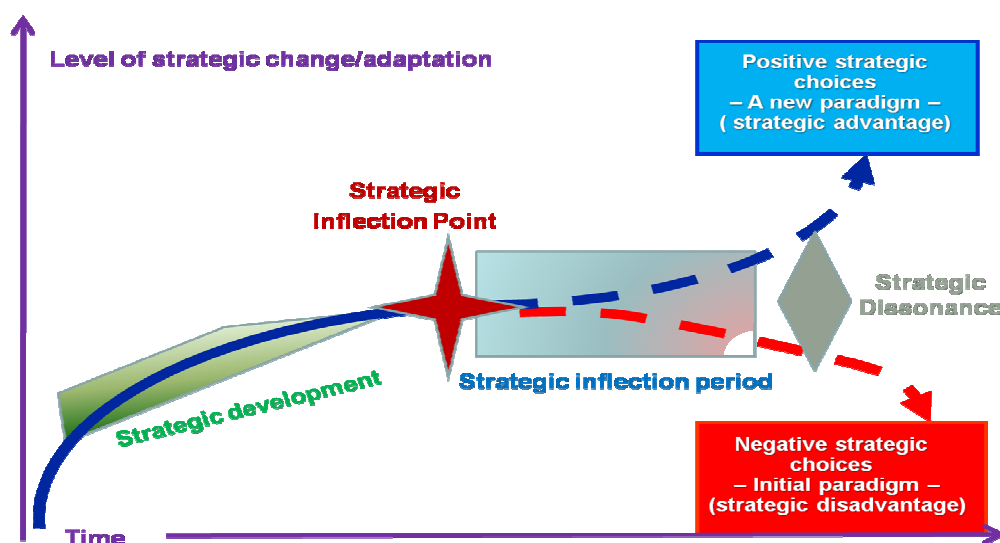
Level of strategic change/adaptation

Positive strategic choices – A new paradigm – ( strategic advantage)

Strategic Inflection Point

Strategic Dissonance

Strategic development

Strategic inflection period

Negative strategic choices – Initial paradigm – (strategic disadvantage)

Time